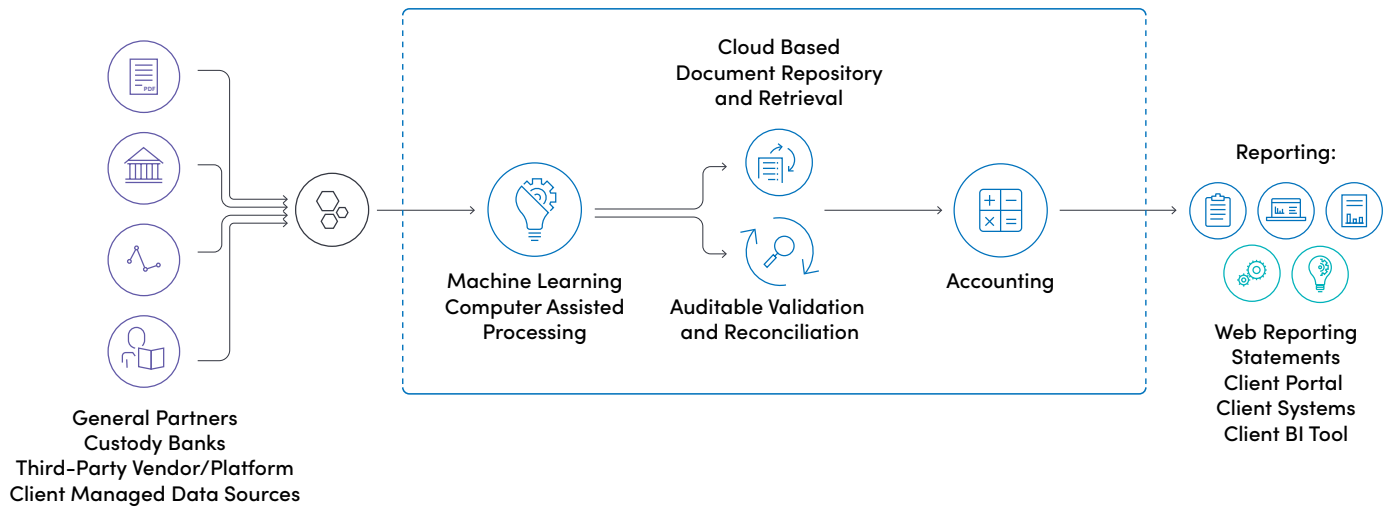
PDF

General Partners
Custody Banks
Third-Party Vendor/Platform
Client Managed Data Sources

Cloud Based
Document Repository
and Retrieval

Machine Learning
Computer Assisted
Processing

Auditable Validation
and Reconciliation

Accounting

Reporting:

Web Reporting
Statements
Client Portal
Client Systems
Client BI Tool